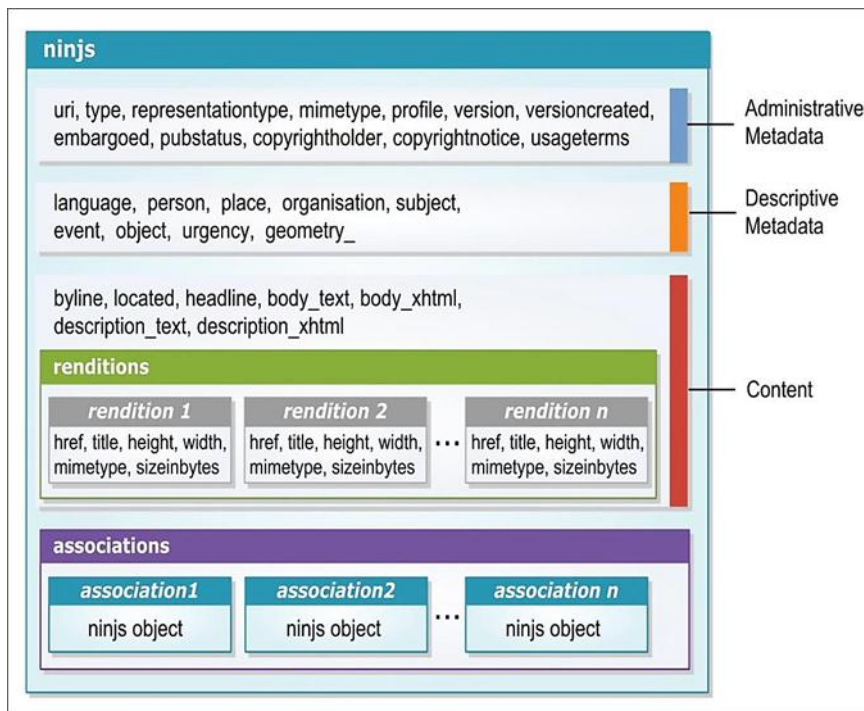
ninjs

uri, type, representationtype, mimetype, profile, version, versioncreated, embargoed, pubstatus, copyrightholder, copyrightnotice, usageterms

Administrative Metadata

language, person, place, organisation, subject, event, object, urgency, geometry_

Descriptive Metadata

byline, located, headline, body_text, body_xhtml, description_text, description_xhtml

renditions

rendition 1
href, title, height, width, mimetype, sizeinbytes

rendition 2
href, title, height, width, mimetype, sizeinbytes

...

rendition n
href, title, height, width, mimetype, sizeinbytes

Content

associations

association1
ninjs object

association2
ninjs object

...

association n
ninjs object